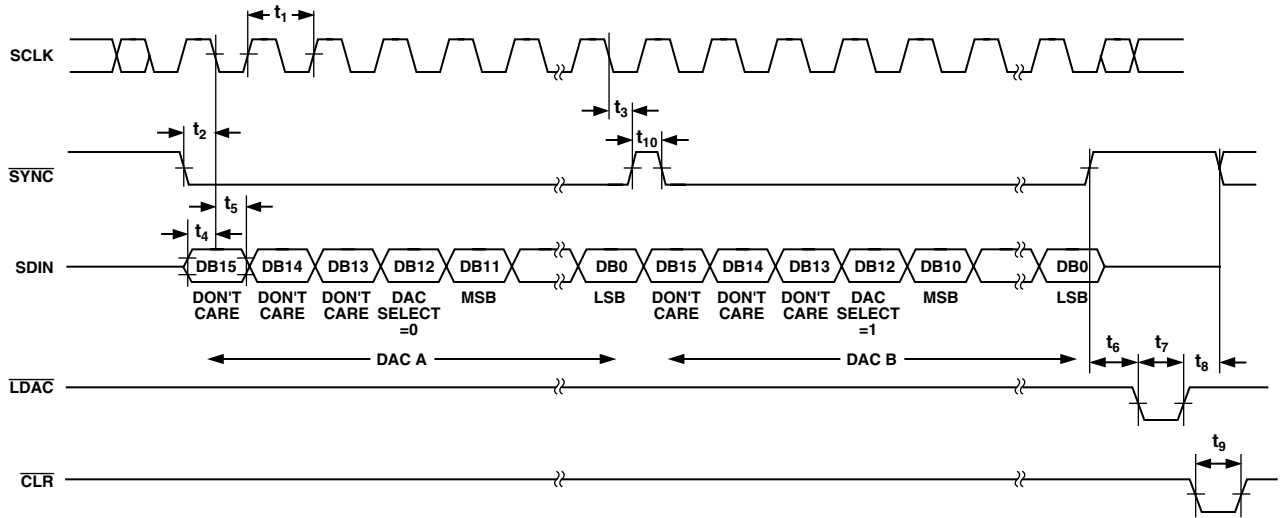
$t_1$

SCLK

$t_3$

$t_2$

$t_{10}$

$\overline{SYNC}$

$t_5$

$t_4$

SDIN

DB15 DB14 DB13 DB12 DB11 DB0 DB15 DB14 DB13 DB12 DB10 DB0

DON'T CARE DON'T CARE DON'T CARE DAC SELECT =0 MSB LSB DON'T CARE DON'T CARE DON'T CARE DAC SELECT =1 MSB LSB

DAC A

DAC B

$t_6$ $t_7$ $t_8$

$\overline{LDAC}$

$t_9$

$\overline{CLR}$